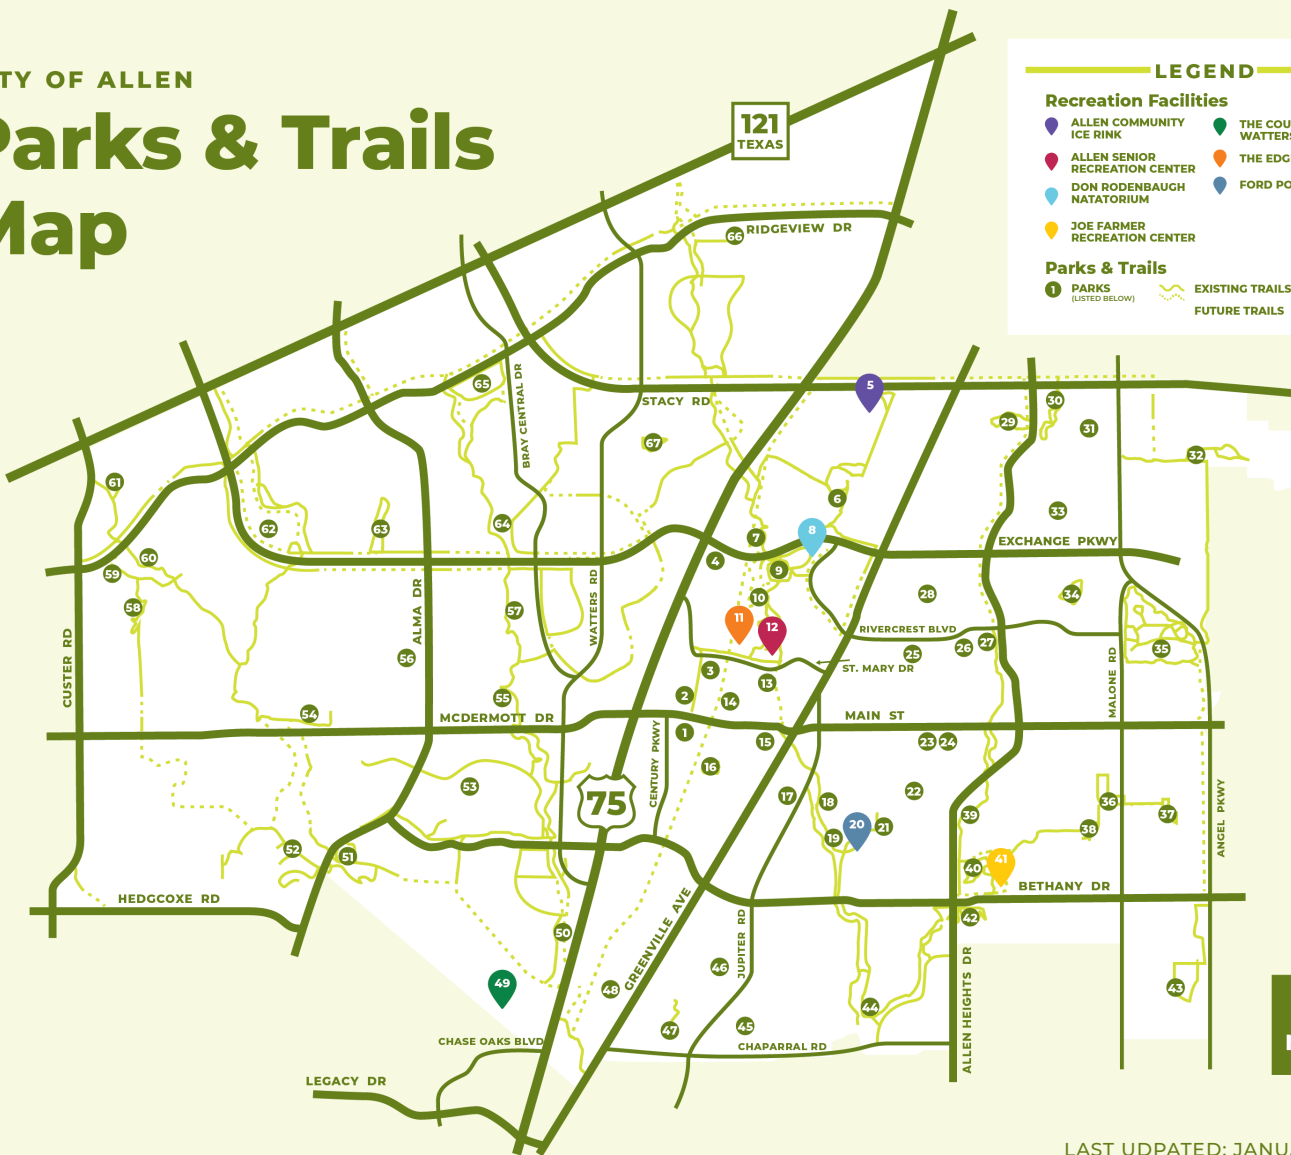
TY OF ALLEN
Parks & Trails
Map

LEGEND
Recreation Facilities
ALLEN COMMUNITY ICE RINK
ALLEN SENIOR RECREATION CENTER
DON RODENBAUGH NATATORIUM
JOE FARMER RECREATION CENTER
THE COU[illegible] WATTERS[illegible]
THE EDG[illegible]
FORD PO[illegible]
Parks & Trails
1 PARKS (LISTED BELOW)
EXISTING TRAILS
FUTURE TRAILS

121 TEXAS
RIDGEVIEW DR
66
STACY RD
BRAY CENTRAL DR
65
67
5
30
29
31
32
61
62
63
64
6
7
8
33
EXCHANGE PKWY
60
59
58
4
9
10
28
34
57
WATTERS RD
ALMA DR
11
12
RIVERCREST BLVD
26
27
35
CUSTER RD
56
3
25
ST. MARY DR
MALONE RD
13
2
14
55
54
MCDERMOTT DR
MAIN ST
1
15
23
24
CENTURY PKWY
16
53
75
17
18
22
36
37
20
21
39
38
ANGEL PKWY
19
52
51
41
40
BETHANY DR
HEDGCOXE RD
42
50
GREENVILLE AVE
JUPITER RD
ALLEN HEIGHTS DR
46
49
48
43
44
47
45
CHASE OAKS BLVD
CHAPARRAL RD
LEGACY DR
LAST UPDATED: JANU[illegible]